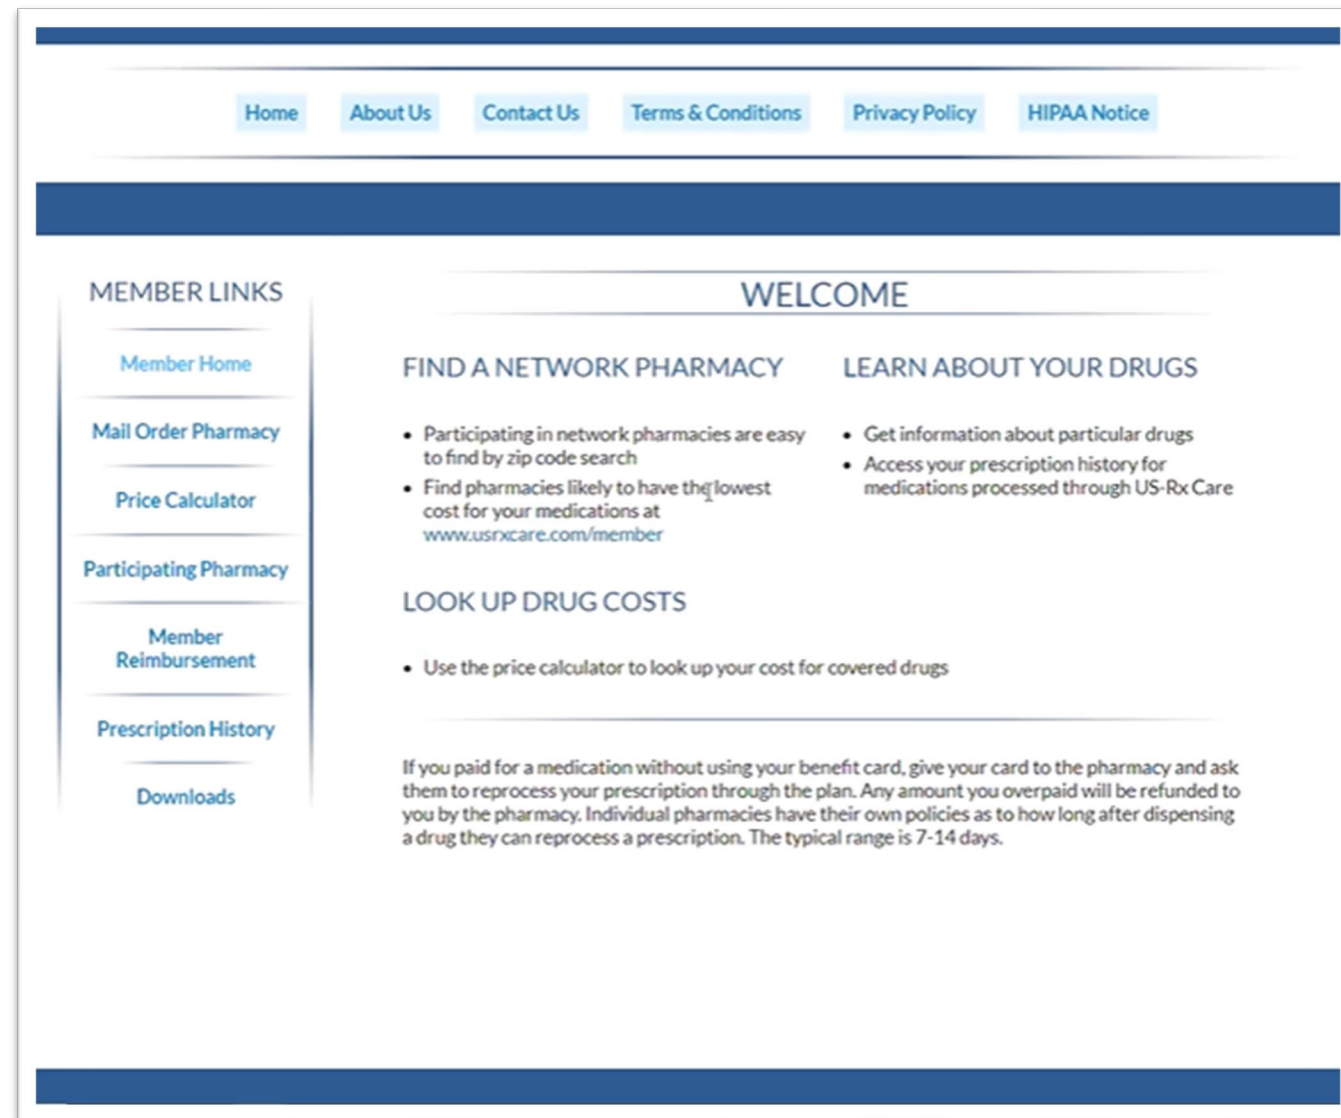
Home About Us Contact Us Terms & Conditions Privacy Policy HIPAA Notice

MEMBER LINKS

Member Home

Mail Order Pharmacy

Price Calculator

Participating Pharmacy

Member Reimbursement

Prescription History

Downloads

WELCOME

FIND A NETWORK PHARMACY

- Participating in network pharmacies are easy to find by zip code search
- Find pharmacies likely to have the lowest cost for your medications at www.usrxcare.com/member

LEARN ABOUT YOUR DRUGS

- Get information about particular drugs
- Access your prescription history for medications processed through US-Rx Care

LOOK UP DRUG COSTS

- Use the price calculator to look up your cost for covered drugs

If you paid for a medication without using your benefit card, give your card to the pharmacy and ask them to reprocess your prescription through the plan. Any amount you overpaid will be refunded to you by the pharmacy. Individual pharmacies have their own policies as to how long after dispensing a drug they can reprocess a prescription. The typical range is 7-14 days.